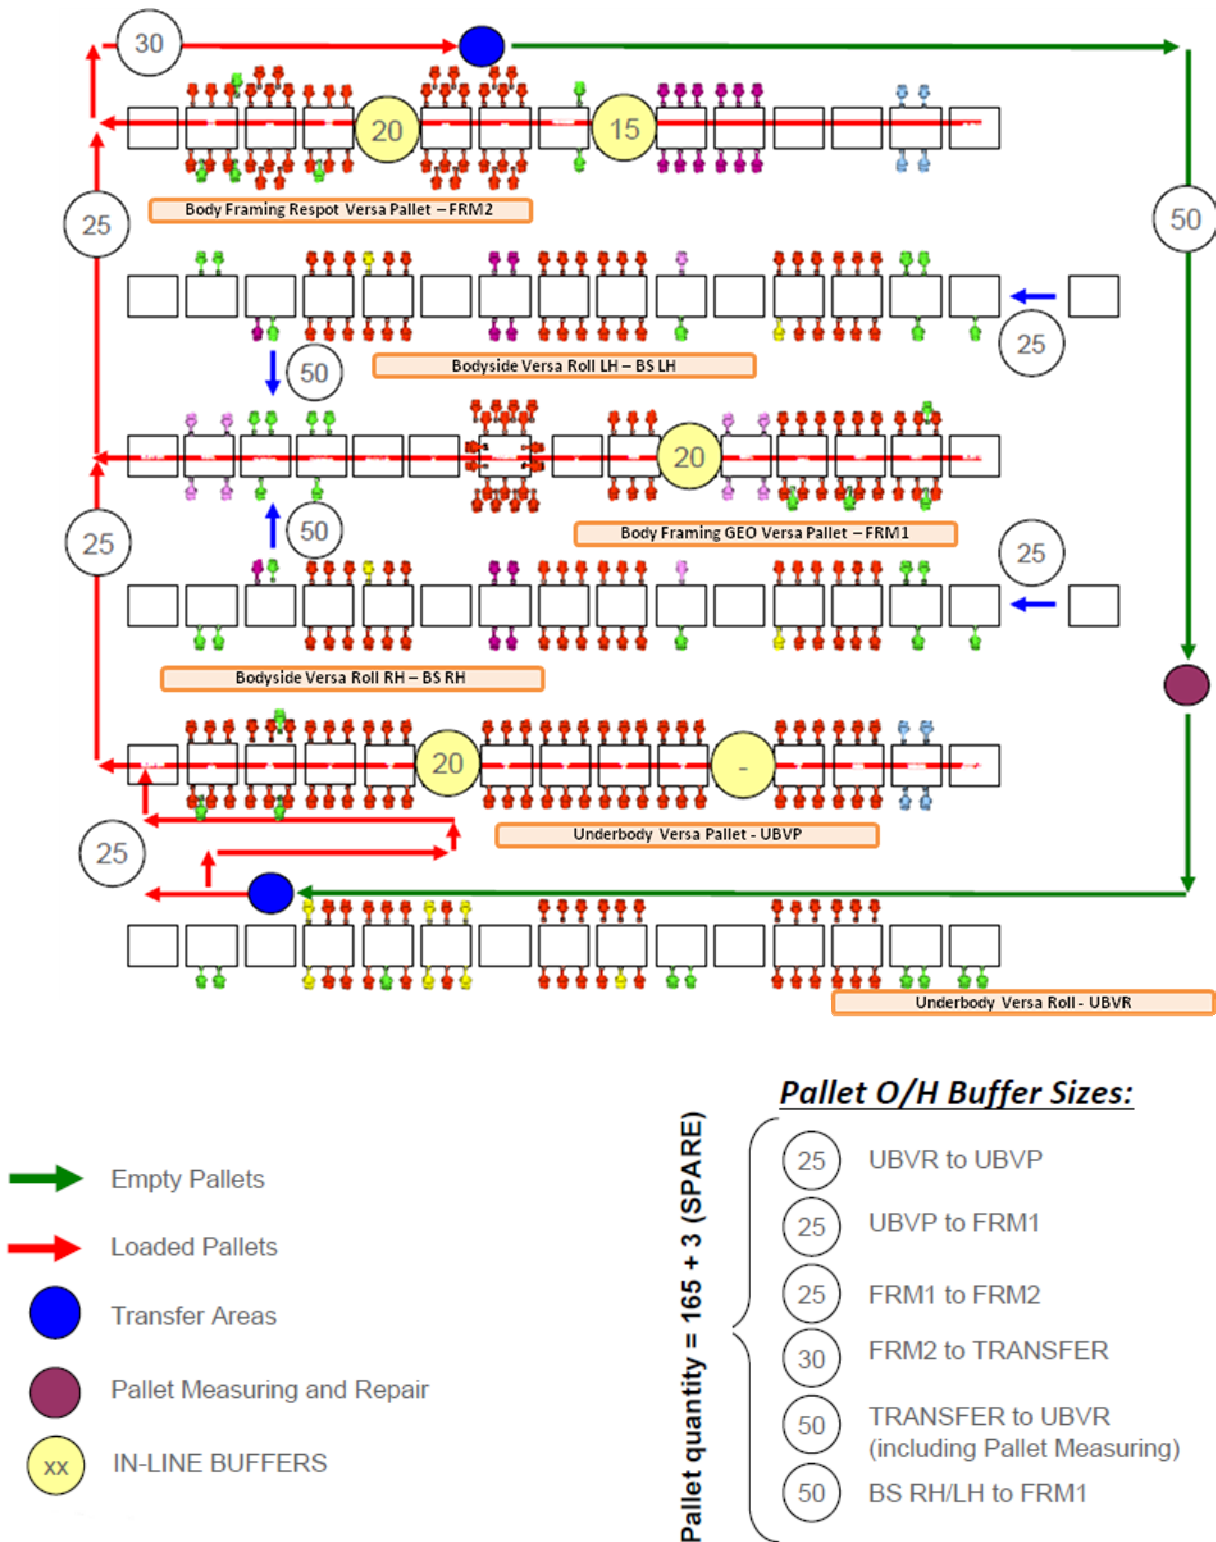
30
20
15
50
25
Body Framing Respot Versa Pallet – FRM2
25
50
Bodyside Versa Roll LH – BS LH
20
25
50
Body Framing GEO Versa Pallet – FRM1
25
Bodyside Versa Roll RH – BS RH
20
-
25
Underbody Versa Pallet - UBVP
Underbody Versa Roll - UBVR

Empty Pallets
Loaded Pallets
Transfer Areas
Pallet Measuring and Repair
XX IN-LINE BUFFERS

Pallet quantity = 165 + 3 (SPARE)

Pallet O/H Buffer Sizes:
25 UBVR to UBVP
25 UBVP to FRM1
25 FRM1 to FRM2
30 FRM2 to TRANSFER
50 TRANSFER to UBVR (including Pallet Measuring)
50 BS RH/LH to FRM1